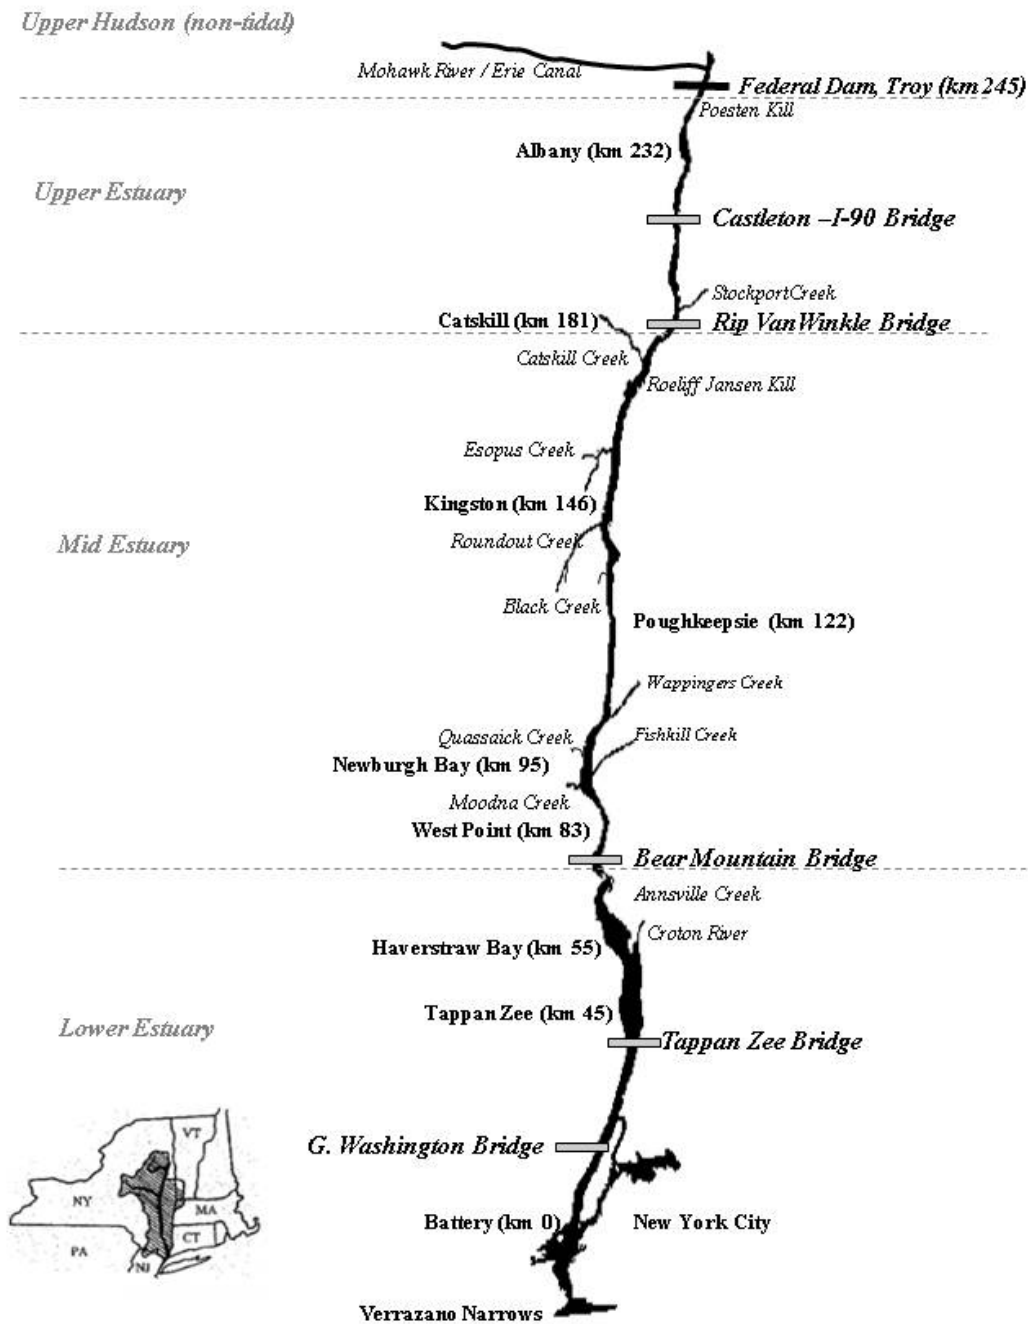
Upper Hudson (non-tidal)

Mohawk River / Erie Canal

Federal Dam, Troy (km 245)

Poesten Kill

Albany (km 232)

Upper Estuary

Castleton –I-90 Bridge

StockportCreek

Catskill (km 181)

Rip VanWinkle Bridge

Catskill Creek

Roeliff Jansen Kill

Esopus Creek

Kingston (km 146)

Mid Estuary

Roundout Creek

Black Creek

Poughkeepsie (km 122)

Wappingers Creek

Quassaick Creek

Fishkill Creek

Newburgh Bay (km 95)

Moodna Creek

West Point (km 83)

Bear Mountain Bridge

Annsville Creek

Croton River

Haverstraw Bay (km 55)

Tappan Zee (km 45)

Lower Estuary

Tappan Zee Bridge

G. Washington Bridge

VT

NY

MA

CT

PA

NJ

Battery (km 0)

New York City

Verrazano Narrows